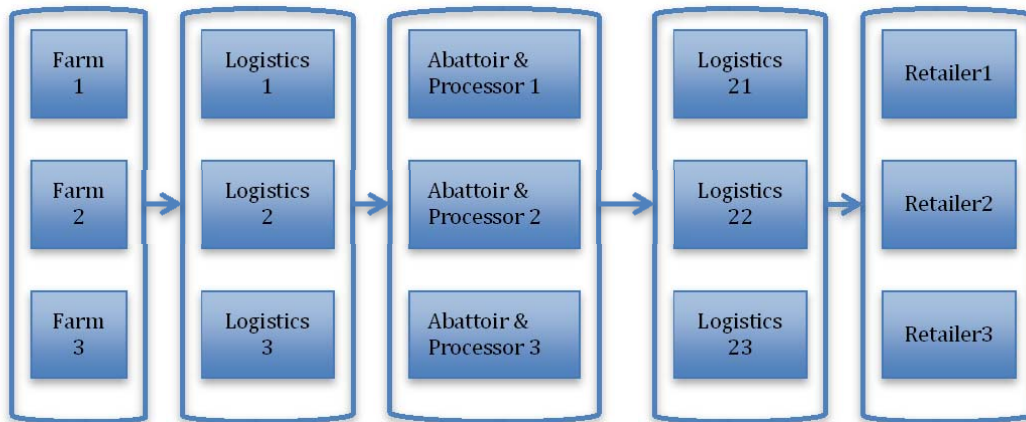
Farm 1

Farm 2

Farm 3

Logistics 1

Logistics 2

Logistics 3

Abattoir & Processor 1

Abattoir & Processor 2

Abattoir & Processor 3

Logistics 21

Logistics 22

Logistics 23

Retailer1

Retailer2

Retailer3